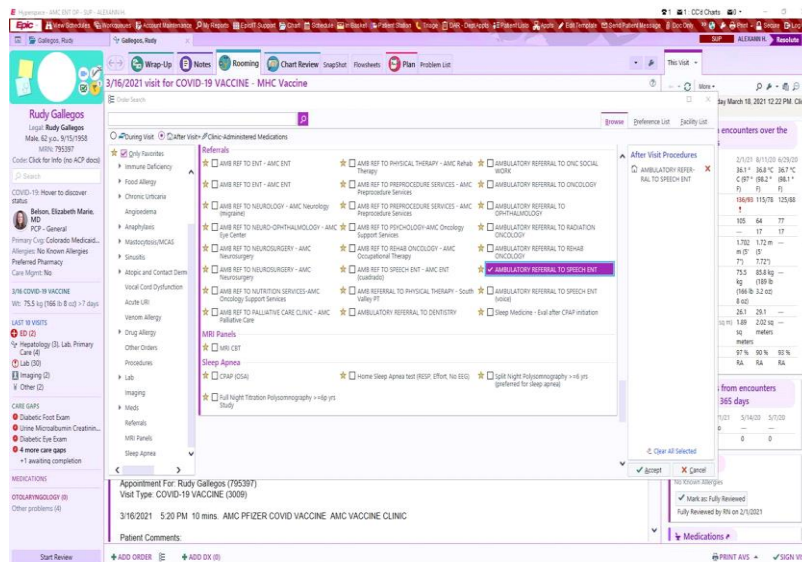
Epic | View Schedules | Workqueues | Account Maintenance | My Reports | EpicIT Support | Chart | Schedule | In Basket | Patient Station | Triage | DHR - Dept Apps | Patient Lists | Apps | Edit Template | Send Patient Message | Doc Only | Print | Secure | Log Out

Gallegos, Rudy | Gallegos, Rudy | SUP | ALEXANN H. | Resolute

Wrap-Up | Notes | Rooming | Chart Review | SnapShot | Flowsheets | Plan | Problem List | This Visit | More

3/16/2021 visit for COVID-19 VACCINE - MHC Vaccine

Order Search

Rudy Gallegos
Legal: Rudy Gallegos
Male, 62 y.o., 9/15/1958
MRN: 795397
Code: Click for Info (no ACP docs)
Search
COVID-19: Hover to discover status
Belson, Elizabeth Marie, MD
PCP - General
Primary Cvg: Colorado Medicaid...
Allergies: No Known Allergies
Preferred Pharmacy
Care Mgmt: No

3/16 COVID-19 VACCINE
Wt: 75.5 kg (166 lb 8 oz) >7 days

LAST 10 VISITS
ED (2)
Hepatology (3), Lab, Primary Care (4)
Lab (30)
Imaging (2)
Other (2)

CARE GAPS
Diabetic Foot Exam
Urine Microalbumin Creatinin...
Diabetic Eye Exam
4 more care gaps
+1 awaiting completion

MEDICATIONS

OTOLARYNGOLOGY (0)
Other problems (4)

Start Review

Browse | Preference List | Facility List

During Visit | After Visit | Clinic-Administered Medications

Only Favorites
Immune Deficiency
Food Allergy
Chronic Urticaria
Angioedema
Anaphylaxis
Mastocytosis/MCAS
Sinusitis
Atopic and Contact Derm
Vocal Cord Dysfunction
Acute URI
Venom Allergy
Drug Allergy
Other Orders
Procedures
Lab
Imaging
Meds
Referrals
MRI Panels
Sleep Apnea

Referrals
AMB REF TO ENT - AMC ENT
AMB REF TO PHYSICAL THERAPY - AMC Rehab Therapy
AMBULATORY REFERRAL TO ONC SOCIAL WORK
AMB REF TO ENT - AMC ENT
AMB REF TO PREPROCEDURE SERVICES - AMC Preprocedure Services
AMBULATORY REFERRAL TO ONCOLOGY
AMB REF TO NEUROLOGY - AMC Neurology (migraine)
AMB REF TO PREPROCEDURE SERVICES - AMC Preprocedure Services
AMBULATORY REFERRAL TO OPHTHALMOLOGY
AMB REF TO NEURO-OPHTHALMOLOGY - AMC Eye Center
AMB REF TO PSYCHOLOGY-AMC Oncology Support Services
AMBULATORY REFERRAL TO RADIATION ONCOLOGY
AMB REF TO NEUROSURGERY - AMC Neurosurgery
AMB REF TO REHAB ONCOLOGY - AMC Occupational Therapy
AMBULATORY REFERRAL TO REHAB ONCOLOGY
AMB REF TO NEUROSURGERY - AMC Neurosurgery
AMB REF TO SPEECH ENT - AMC ENT (cuadrado)
AMBULATORY REFERRAL TO SPEECH ENT
AMB REF TO NUTRITION SERVICES-AMC Oncology Support Services
AMB REFERRAL TO PHYSICAL THERAPY - South Valley PT
AMBULATORY REFERRAL TO SPEECH ENT (voice)
AMB REF TO PALLIATIVE CARE CLINIC - AMC Palliative Care
AMBULATORY REFERRAL TO DENTISTRY
Sleep Medicine - Eval after CPAP initiation

MRI Panels
MRI CBT

Sleep Apnea
CPAP (OSA)
Home Sleep Apnea test (RESP, Effort, No EEG)
Split Night Polysomnography >=6 yrs (preferred for sleep apnea)
Full Night Titration Polysomnography >=6 yrs Study

After Visit Procedures
AMBULATORY REFERRAL TO SPEECH ENT

Clear All Selected
Accept | Cancel

Appointment For: Rudy Gallegos (795397)
Visit Type: COVID-19 VACCINE (3009)

3/16/2021 5:20 PM 10 mins. AMC PFIZER COVID VACCINE AMC VACCINE CLINIC

Patient Comments:

+ ADD ORDER | + ADD DX (0)

day March 18, 2021 12:22 PM Cl

encounters over the

2/1/21 8/11/20 6/29/20
36.1° 36.8 °C 36.7 °C
136/93 115/78 125/88
105 64 77
17 17
1.702 1.72 m
75.5 85.6 kg
26.1 29.1
1.89 2.02 sq meters
97 % 90 % 93 %
RA RA RA

from encounters
365 days

0 0

No Known Allergies
Mark as Fully Reviewed
Fully Reviewed by RN on 2/1/2021

Medications

PRINT AVS | SIGN VI